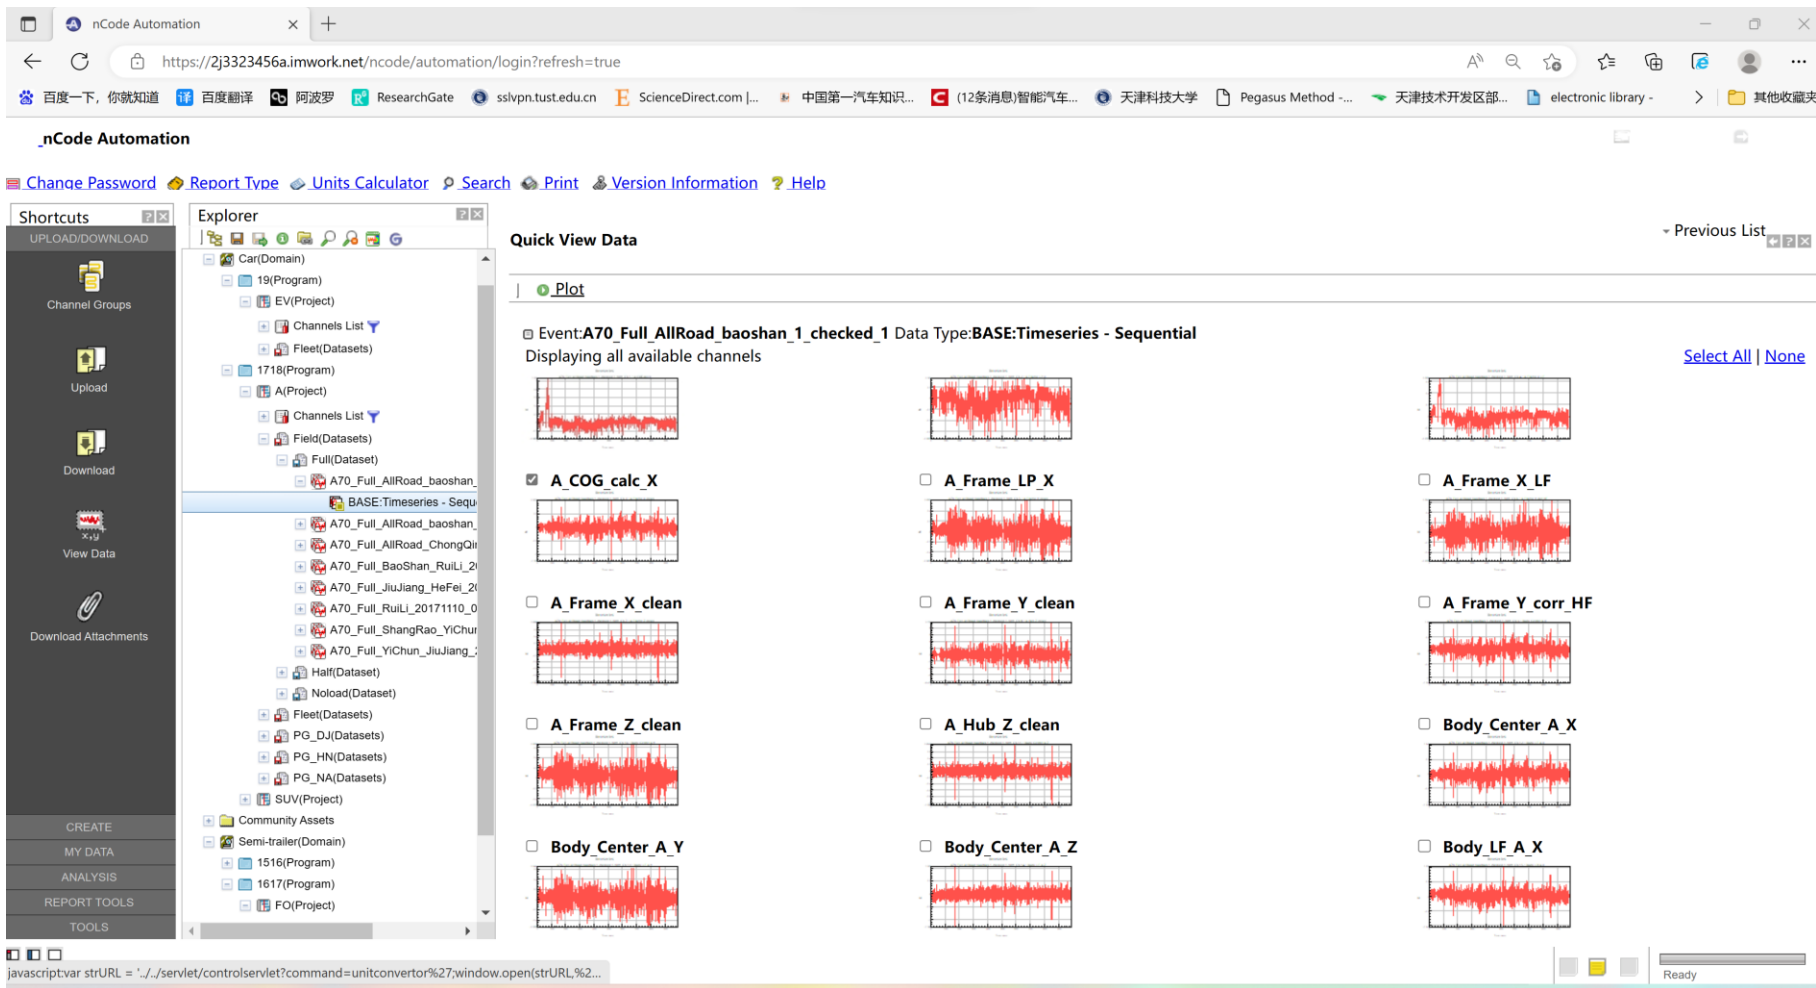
nCode Automation

https://2j3323456a.imwork.net/ncode/automation/login?refresh=true

百度一下，你就知道 百度翻译 阿波罗 ResearchGate sslvpn.tust.edu.cn ScienceDirect.com |... 中国第一汽车知识... (12条消息)智能汽车... 天津科技大学 Pegasus Method -... 天津技术开发区部... electronic library - 其他收藏夹

nCode Automation

Change Password Report Type Units Calculator Search Print Version Information Help

Shortcuts
UPLOAD/DOWNLOAD
Channel Groups
Upload
Download
View Data
Download Attachments
CREATE
MY DATA
ANALYSIS
REPORT TOOLS
TOOLS

Explorer
Car(Domain)
19(Program)
EV(Project)
Channels List
Fleet(Datasets)
1718(Program)
A(Project)
Channels List
Field(Datasets)
Full(Dataset)
A70_Full_AllRoad_baoshan_
BASE:Timeseries - Sequ
A70_Full_AllRoad_baoshan_
A70_Full_AllRoad_ChongQi
A70_Full_BaoShan_RuiLi_2
A70_Full_JiuJiang_HeFei_2
A70_Full_RuiLi_20171110_0
A70_Full_ShangRao_YiChur
A70_Full_YiChun_JiuJiang_
Half(Dataset)
Noload(Dataset)
Fleet(Datasets)
PG_DJ(Datasets)
PG_HN(Datasets)
PG_NA(Datasets)
SUV(Project)
Community Assets
Semi-trailer(Domain)
1516(Program)
1617(Program)
FO(Project)

Quick View Data
Previous List

Plot

Event:A70_Full_AllRoad_baoshan_1_checked_1 Data Type:BASE:Timeseries - Sequential
Displaying all available channels
Select All | None

A_COG_calc_X
A_Frame_LP_X
A_Frame_X_LF
A_Frame_X_clean
A_Frame_Y_clean
A_Frame_Y_corr_HF
A_Frame_Z_clean
A_Hub_Z_clean
Body_Center_A_X
Body_Center_A_Y
Body_Center_A_Z
Body_LF_A_X

javascript:var strURL = '../../servlet/controlservlet?command=unitconvertor%27;window.open(strURL,%2...
Ready